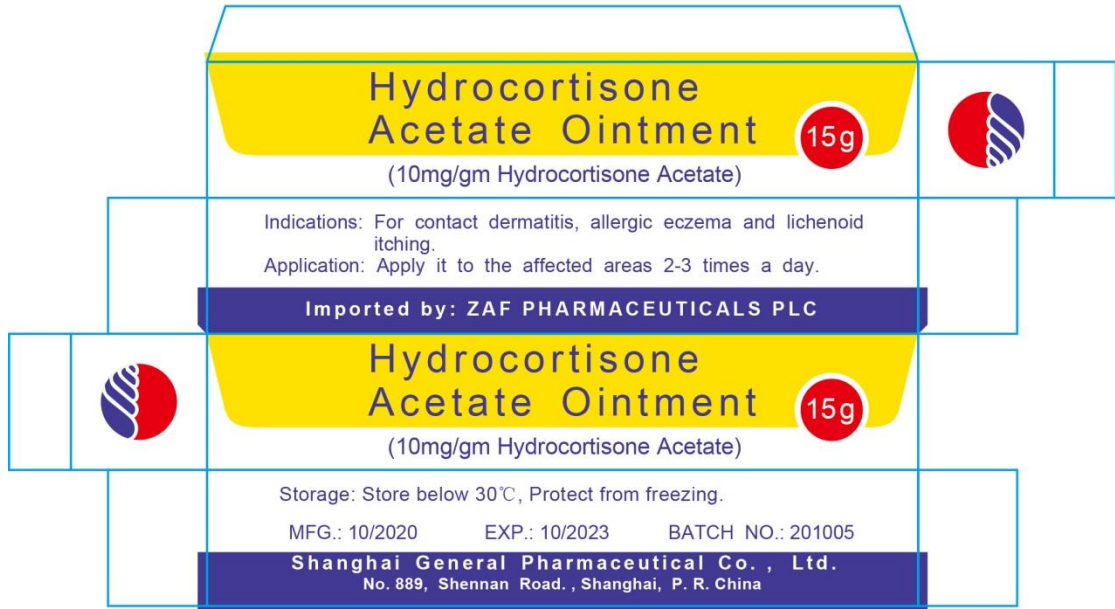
Hydrocortisone Acetate Ointment

15g

(10mg/gm Hydrocortisone Acetate)

Indications: For contact dermatitis, allergic eczema and lichenoid itching.
Application: Apply it to the affected areas 2-3 times a day.

Imported by: ZAF PHARMACEUTICALS PLC

Hydrocortisone Acetate Ointment

15g

(10mg/gm Hydrocortisone Acetate)

Storage: Store below 30℃, Protect from freezing.

MFG.: 10/2020 EXP.: 10/2023 BATCH NO.: 201005

Shanghai General Pharmaceutical Co., Ltd.
No. 889, Shennan Road., Shanghai, P. R. China